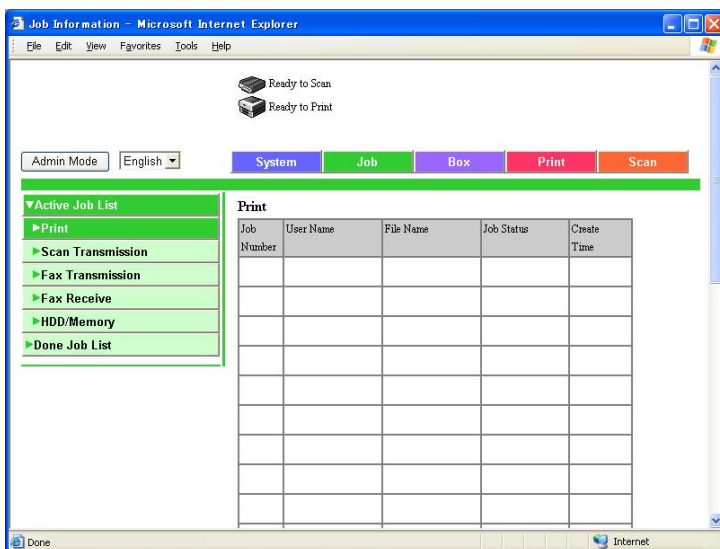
Job Information - Microsoft Internet Explorer

File Edit View Favorites Tools Help

Ready to Scan
Ready to Print

Admin Mode English

System Job Box Print Scan

▼Active Job List
►Print
►Scan Transmission
►Fax Transmission
►Fax Receive
►HDD/Memory
►Done Job List

Print

| Job Number | User Name | File Name | Job Status | Create Time |
|---|---|---|---|---|
| | | | | |
| | | | | |
| | | | | |
| | | | | |
| | | | | |
| | | | | |
| | | | | |
| | | | | |
| | | | | |

Done
Internet